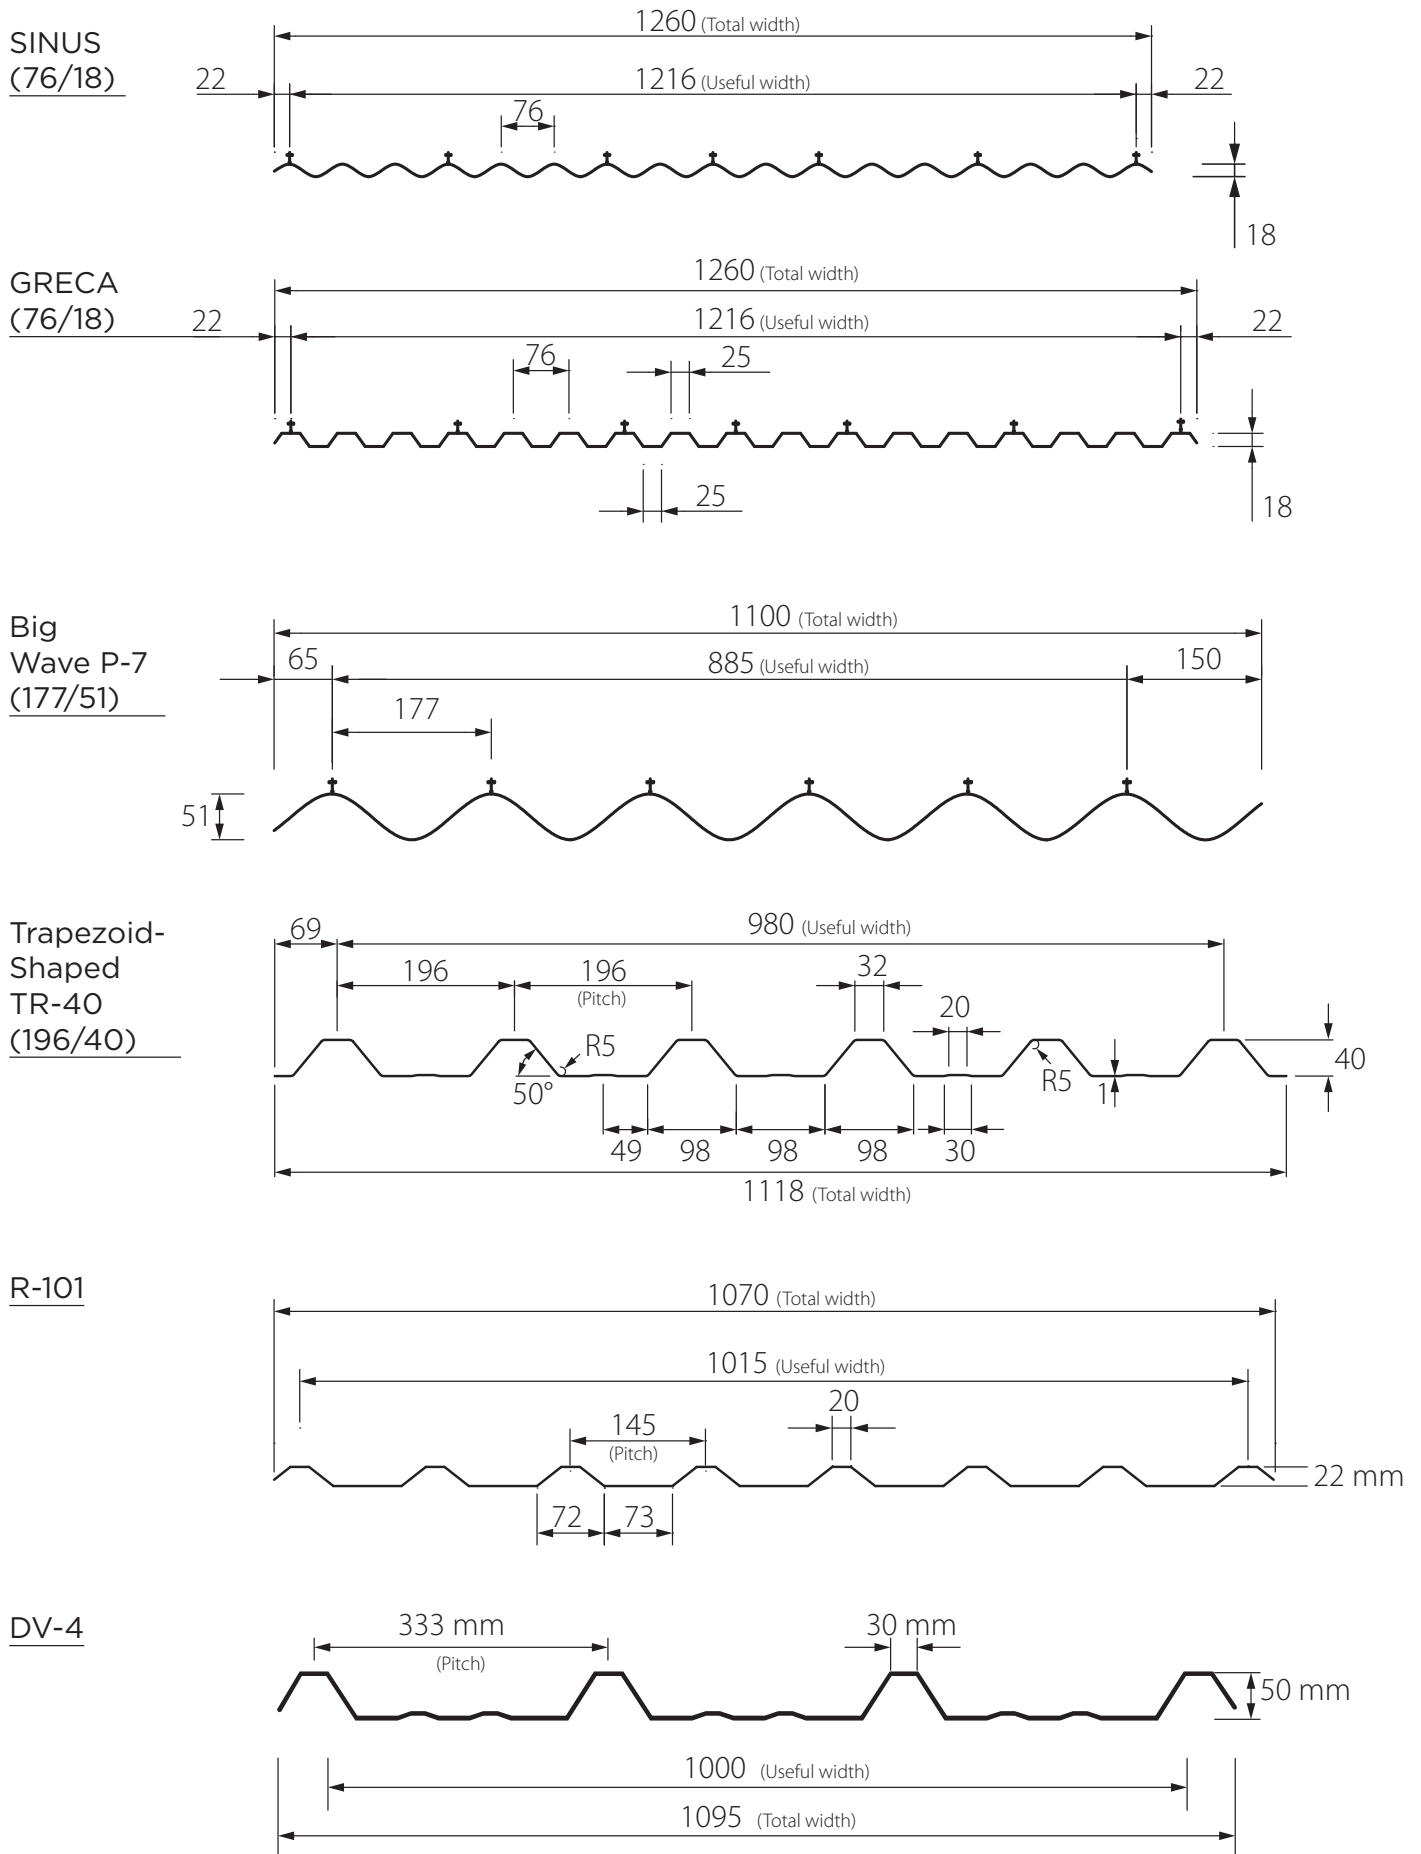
SINUS
(76/18)

1260 (Total width)
22
1216 (Useful width)
22
76
18

GRECA
(76/18)

1260 (Total width)
22
1216 (Useful width)
22
76
25
25
18

Big
Wave P-7
(177/51)

1100 (Total width)
65
885 (Useful width)
150
177
51

Trapezoid-
Shaped
TR-40
(196/40)

69
980 (Useful width)
196
196
(Pitch)
32
20
R5
50°
R5
40
1
49
98
98
98
30
1118 (Total width)

R-101

1070 (Total width)
1015 (Useful width)
145
(Pitch)
20
22 mm
72
73

DV-4

333 mm
(Pitch)
30 mm
50 mm
1000 (Useful width)
1095 (Total width)